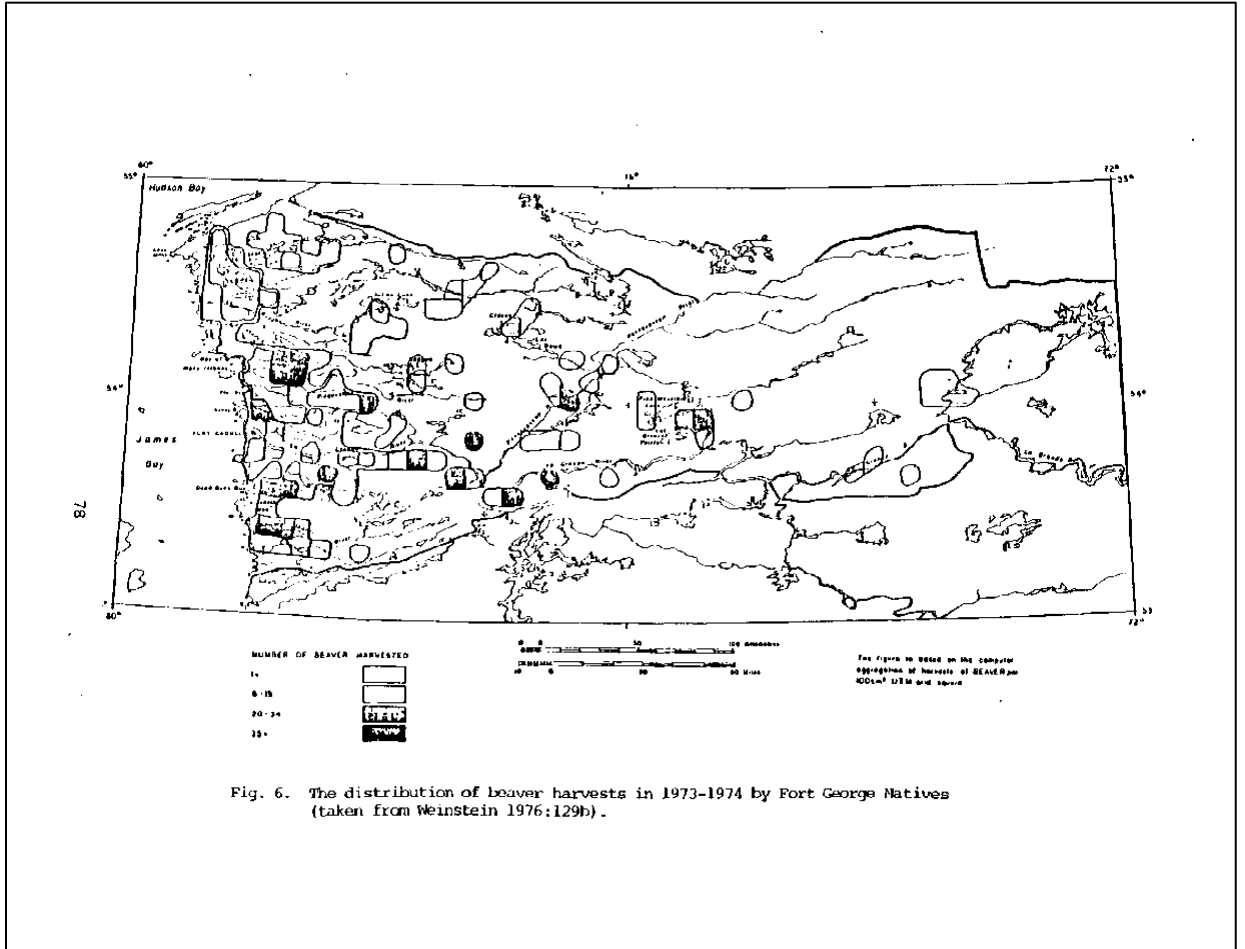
78

80° 76° 72°
55° 55°
Hudson Bay

54° 54°
James
Bay
FORT GEORGE

80° 72°
53° 53°

NUMBER OF BEAVER HARVESTED
1-
6-19
20-34
35+

0 50 100 Kilometres
0 30 60 Miles

This figure is based on the computer aggregation of harvests of BEAVER per 100km² UTM grid square

Fig. 6. The distribution of beaver harvests in 1973-1974 by Fort George Natives (taken from Weinstein 1976:129b).